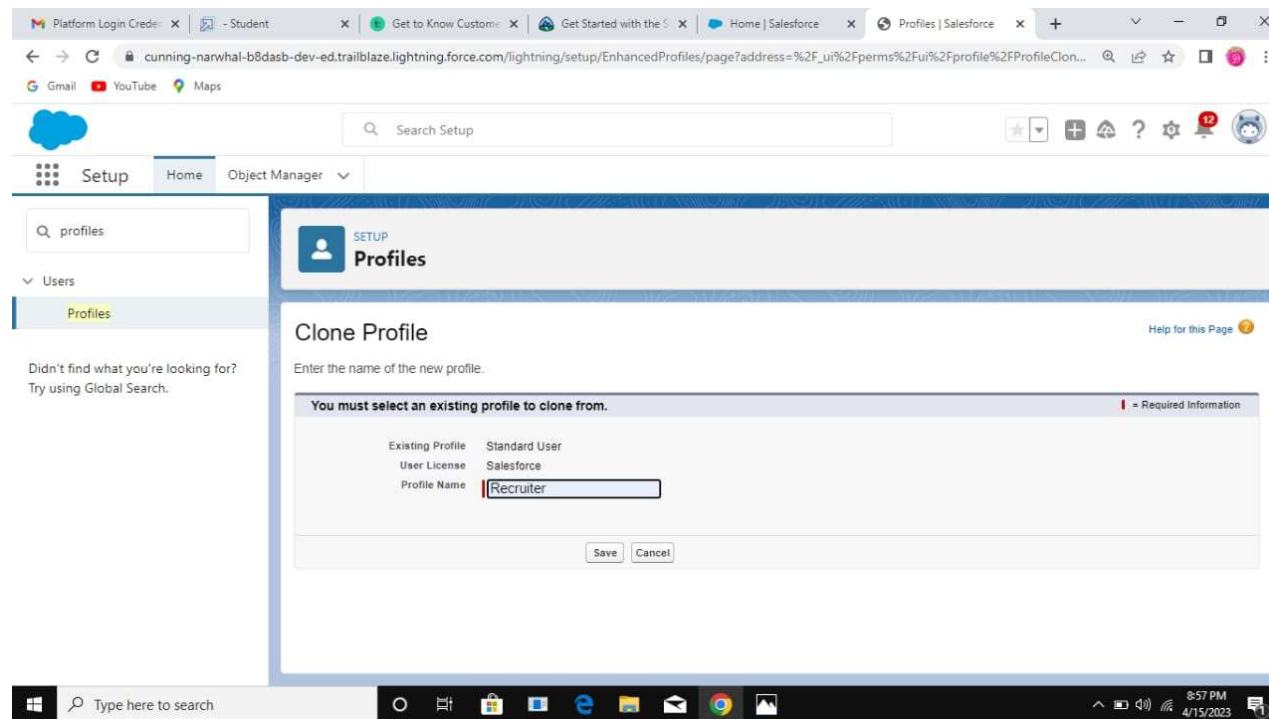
Platform Login Creden × | - Student × | Get to Know Custome × | Get Started with the S × | Home | Salesforce × | Profiles | Salesforce × | +

cunning-narwhal-b8dasb-dev-ed.trailblaze.lightning.force.com/lightning/setup/EnhancedProfiles/page?address=%2F_ui%2Fperms%2Fui%2Fprofile%2FProfileClon...

Gmail YouTube Maps

Search Setup

12

Setup Home Object Manager

profiles

Users

Profiles

Didn't find what you're looking for? Try using Global Search.

SETUP
Profiles

Clone Profile

Help for this Page

Enter the name of the new profile.

You must select an existing profile to clone from.

= Required Information

Existing Profile Standard User
User License Salesforce
Profile Name Recruiter

Save Cancel

Type here to search

8:57 PM
4/15/2023